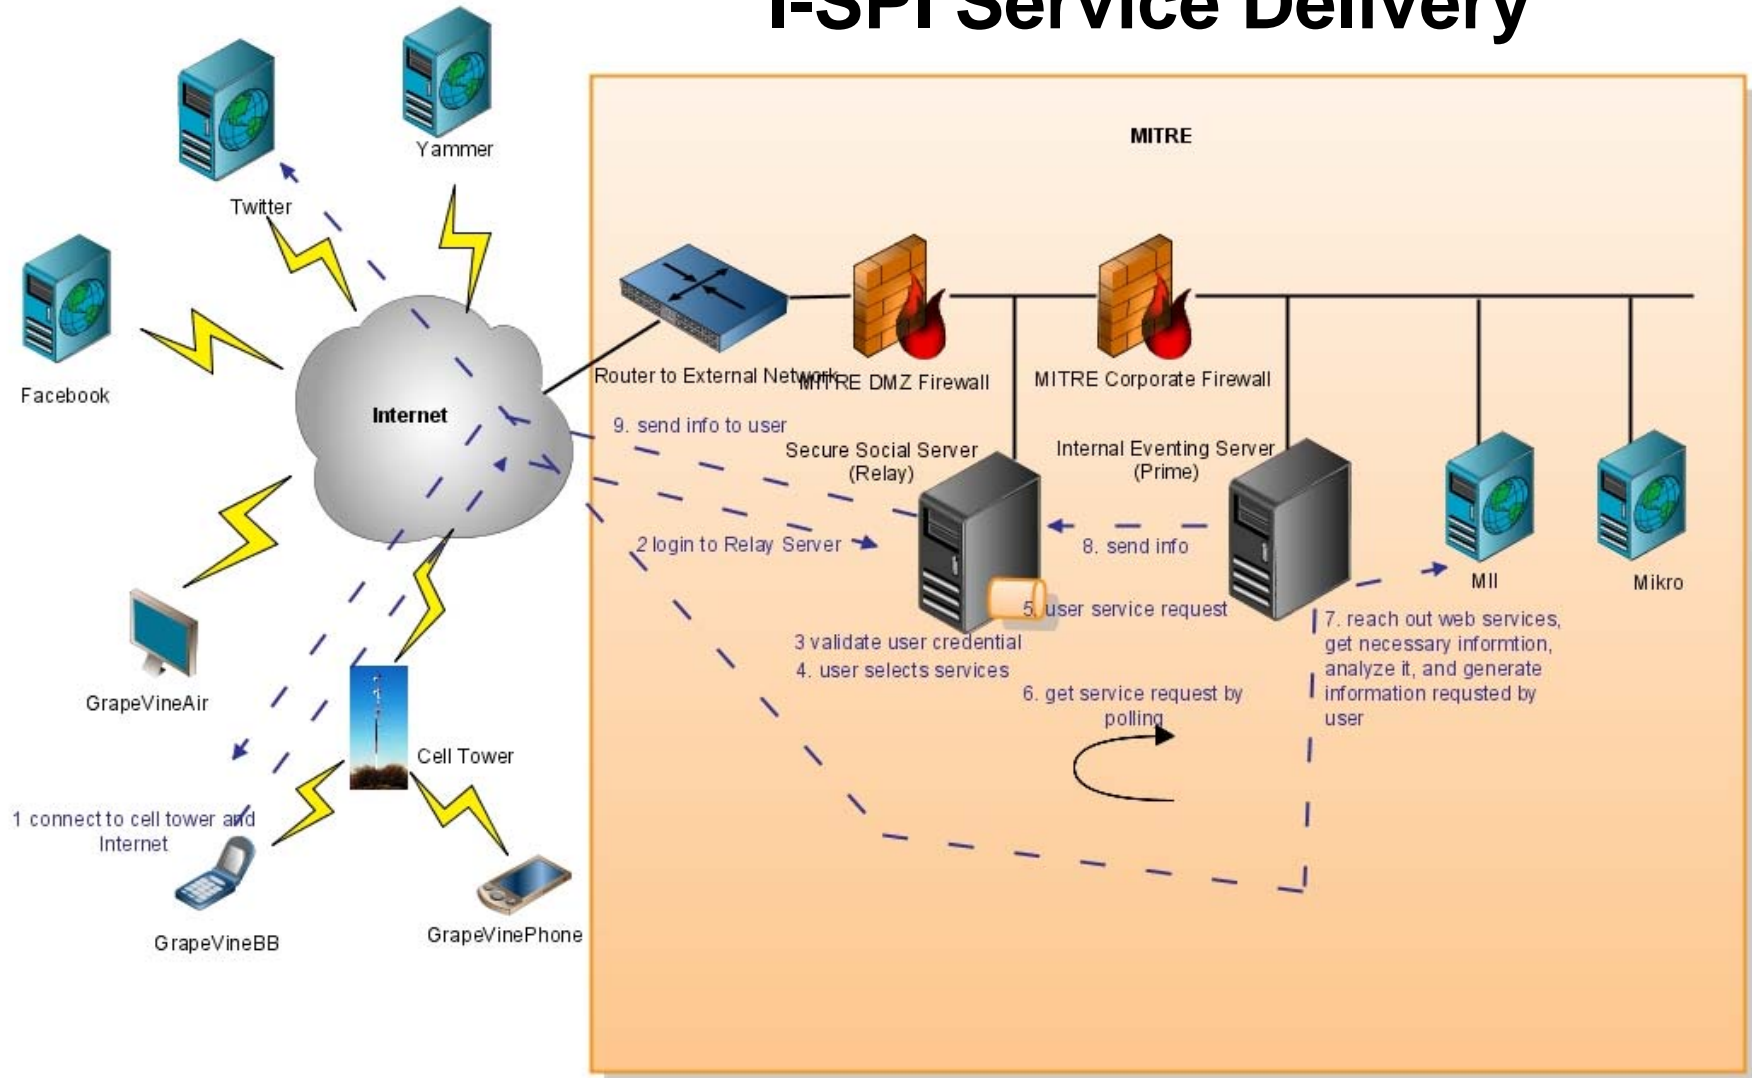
I-SPI Service Delivery

Yammer

Twitter

Facebook

Internet

GrapeVineAir

Cell Tower

1 connect to cell tower and Internet

GrapeVineBB

GrapeVinePhone

MITRE

Router to External Network

MITRE DMZ Firewall

MITRE Corporate Firewall

9. send info to user

Secure Social Server (Relay)

Internal Eventing Server (Prime)

2 login to Relay Server

8. send info

MII

Mikro

5. user service request

7. reach out web services, get necessary informtion, analyze it, and generate information requsted by user

3 validate user credential

4. user selects services

6. get service request by polling